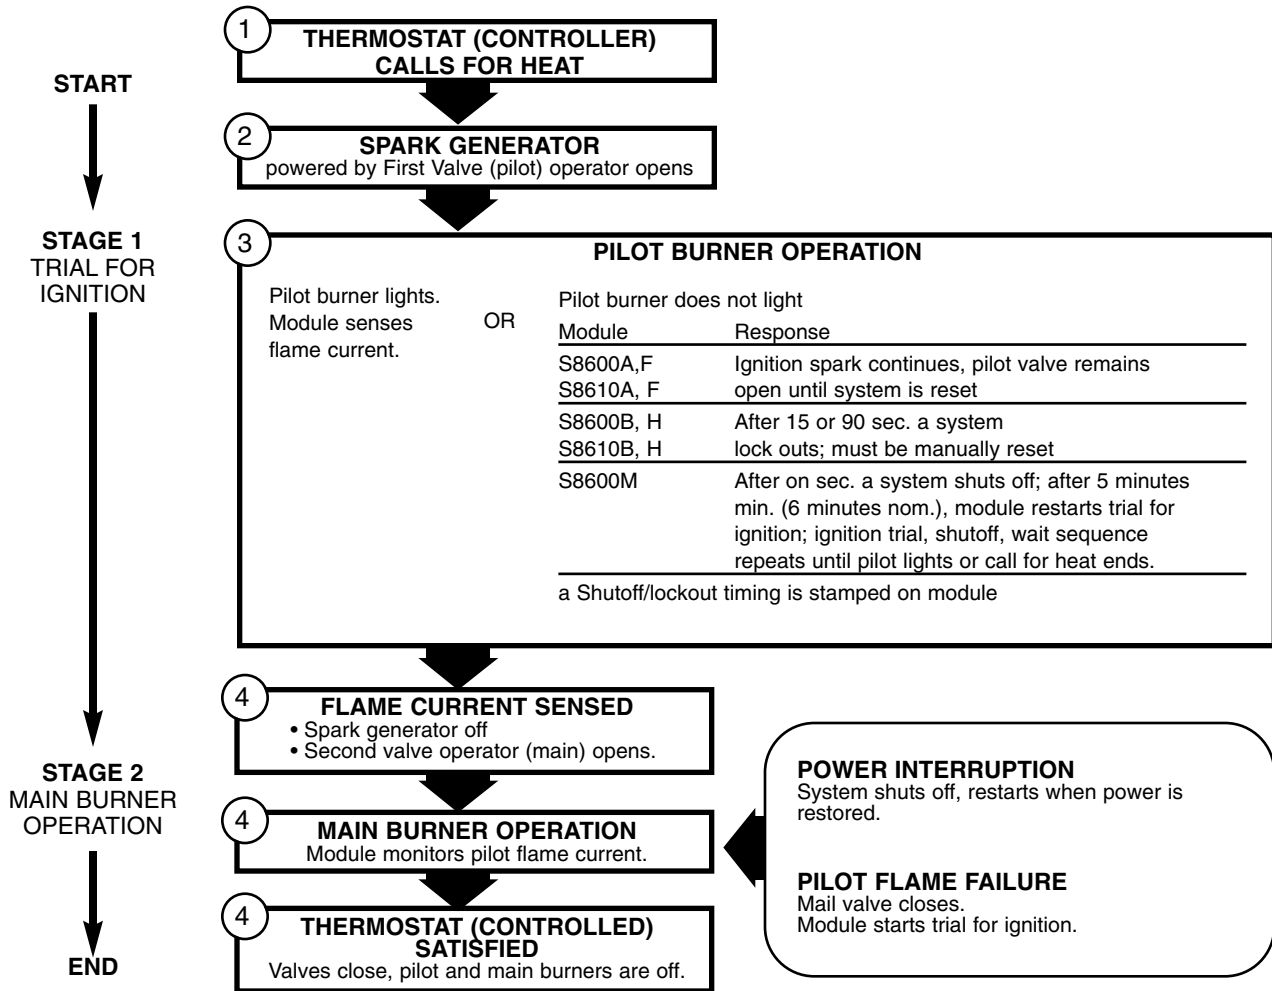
START

STAGE 1
TRIAL FOR IGNITION

STAGE 2
MAIN BURNER OPERATION

END

1
THERMOSTAT (CONTROLLER) CALLS FOR HEAT

2
SPARK GENERATOR
powered by First Valve (pilot) operator opens

3
PILOT BURNER OPERATION

Pilot burner lights. Module senses flame current.

OR

Pilot burner does not light

| Module | Response |
|---|---|
| S8600A,F<br>S8610A, F | Ignition spark continues, pilot valve remains open until system is reset |
| S8600B, H<br>S8610B, H | After 15 or 90 sec. a system lock outs; must be manually reset |
| S8600M | After on sec. a system shuts off; after 5 minutes min. (6 minutes nom.), module restarts trial for ignition; ignition trial, shutoff, wait sequence repeats until pilot lights or call for heat ends. |

a Shutoff/lockout timing is stamped on module

4
FLAME CURRENT SENSED
• Spark generator off
• Second valve operator (main) opens.

4
MAIN BURNER OPERATION
Module monitors pilot flame current.

4
THERMOSTAT (CONTROLLED) SATISFIED
Valves close, pilot and main burners are off.

POWER INTERRUPTION
System shuts off, restarts when power is restored.

PILOT FLAME FAILURE
Mail valve closes.
Module starts trial for ignition.